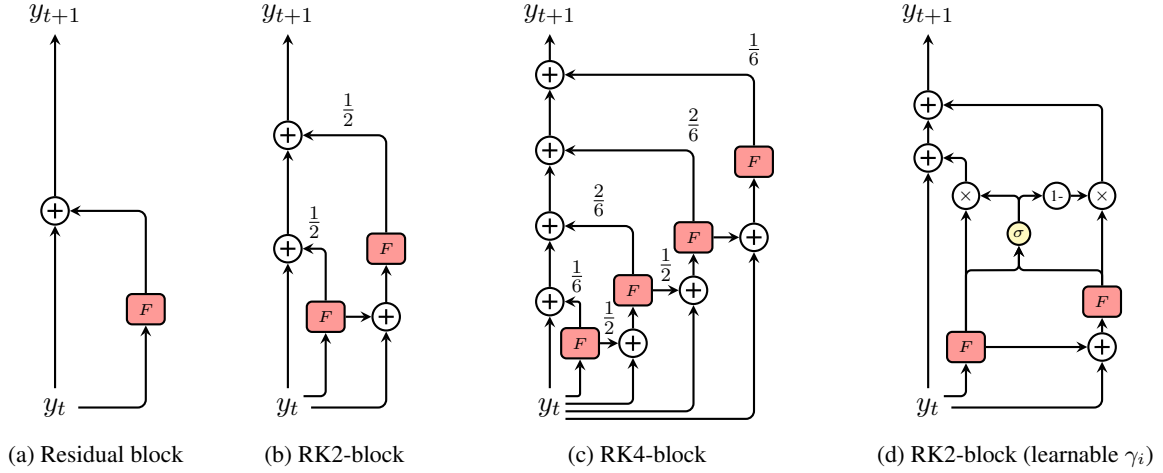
$y_{t+1}$

$F$

$y_t$

(a) Residual block

$y_{t+1}$

$\frac{1}{2}$

$\frac{1}{2}$

$F$

$F$

$y_t$

(b) RK2-block

$y_{t+1}$

$\frac{1}{6}$

$\frac{2}{6}$

$F$

$\frac{2}{6}$

$F$

$\frac{1}{6}$

$\frac{1}{2}$

$F$

$\frac{1}{2}$

$F$

$y_t$

(c) RK4-block

$y_{t+1}$

$\times$

1-

$\times$

$\sigma$

$F$

$F$

$y_t$

(d) RK2-block (learnable $\gamma_i$)